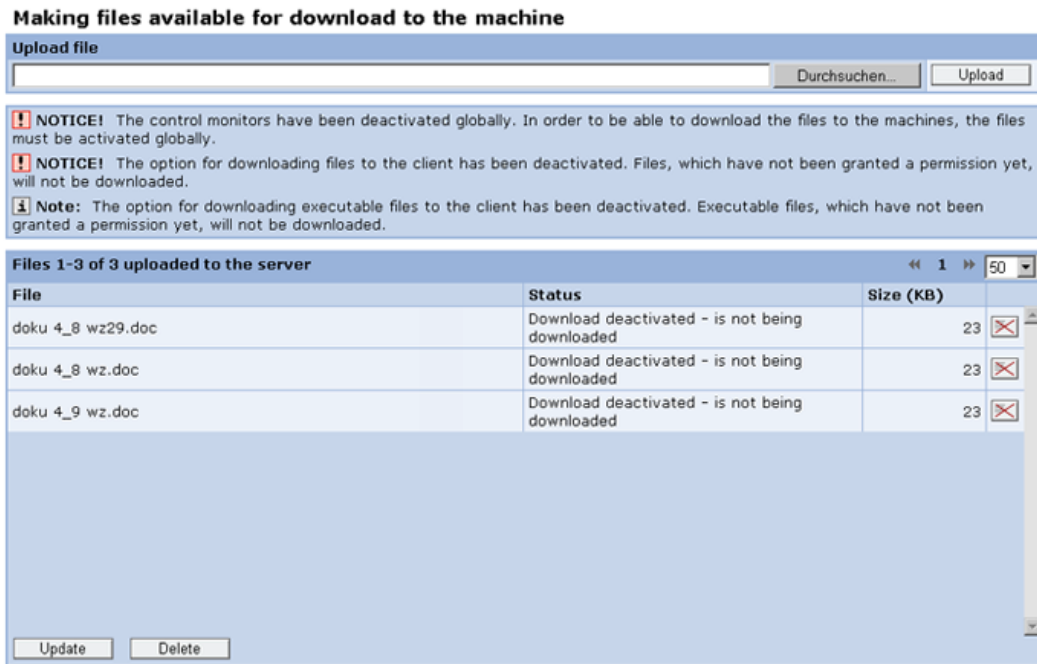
Making files available for download to the machine

Upload file

Durchsuchen... Upload

! NOTICE! The control monitors have been deactivated globally. In order to be able to download the files to the machines, the files must be activated globally.

! NOTICE! The option for downloading files to the client has been deactivated. Files, which have not been granted a permission yet, will not be downloaded.

i Note: The option for downloading executable files to the client has been deactivated. Executable files, which have not been granted a permission yet, will not be downloaded.

Files 1-3 of 3 uploaded to the server « 1 » 50

| File | Status | Size (KB) |
|---|---|---|
| doku 4_8 wz29.doc | Download deactivated - is not being downloaded | 23 |
| doku 4_8 wz.doc | Download deactivated - is not being downloaded | 23 |
| doku 4_9 wz.doc | Download deactivated - is not being downloaded | 23 |

Update Delete